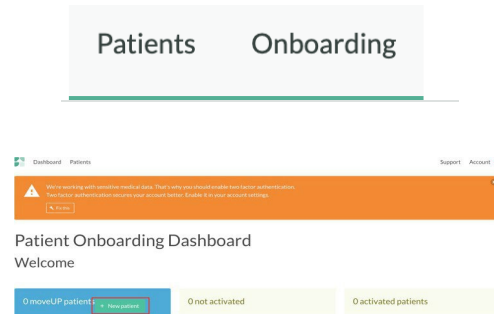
Patients Onboarding

Dashboard Patients

Support Account

We're working with sensitive medical data. That's why you should enable two factor authentication. Two factor authentication secures your account better. Enable it in your account settings.

Fix this

Patient Onboarding Dashboard

Welcome

0 moveUP patients

+ New patient

0 not activated

0 activated patients